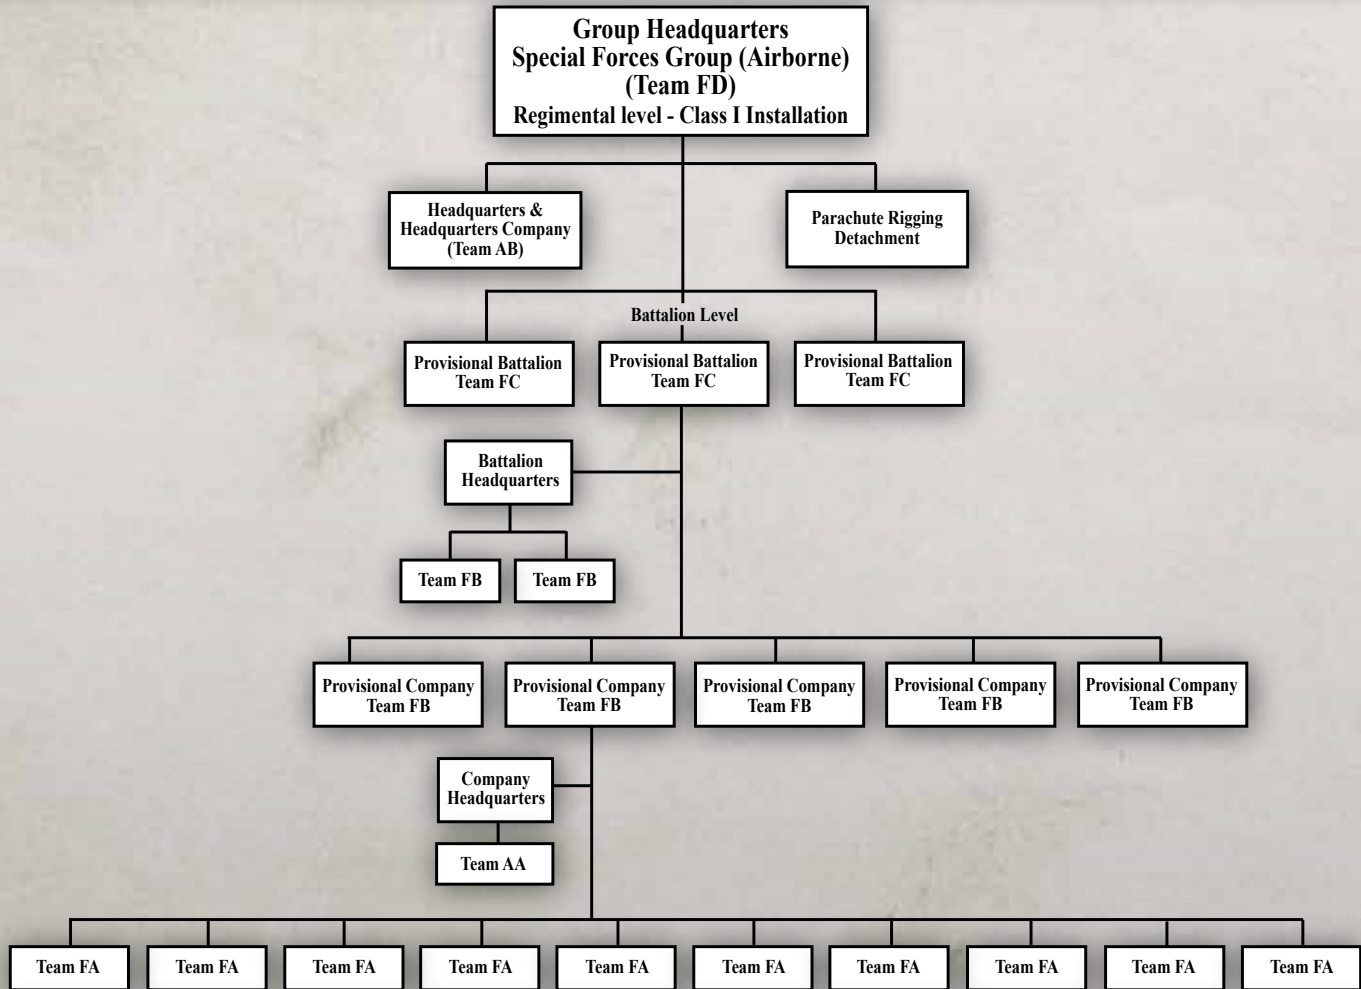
Group Headquarters
Special Forces Group (Airborne)
(Team FD)
Regimental level - Class I Installation

Headquarters &
Headquarters Company
(Team AB)

Parachute Rigging
Detachment

Battalion Level

Provisional Battalion
Team FC

Provisional Battalion
Team FC

Provisional Battalion
Team FC

Battalion
Headquarters

Team FB

Team FB

Provisional Company
Team FB

Provisional Company
Team FB

Provisional Company
Team FB

Provisional Company
Team FB

Provisional Company
Team FB

Company
Headquarters

Team AA

Team FA

Team FA

Team FA

Team FA

Team FA

Team FA

Team FA

Team FA

Team FA

Team FA